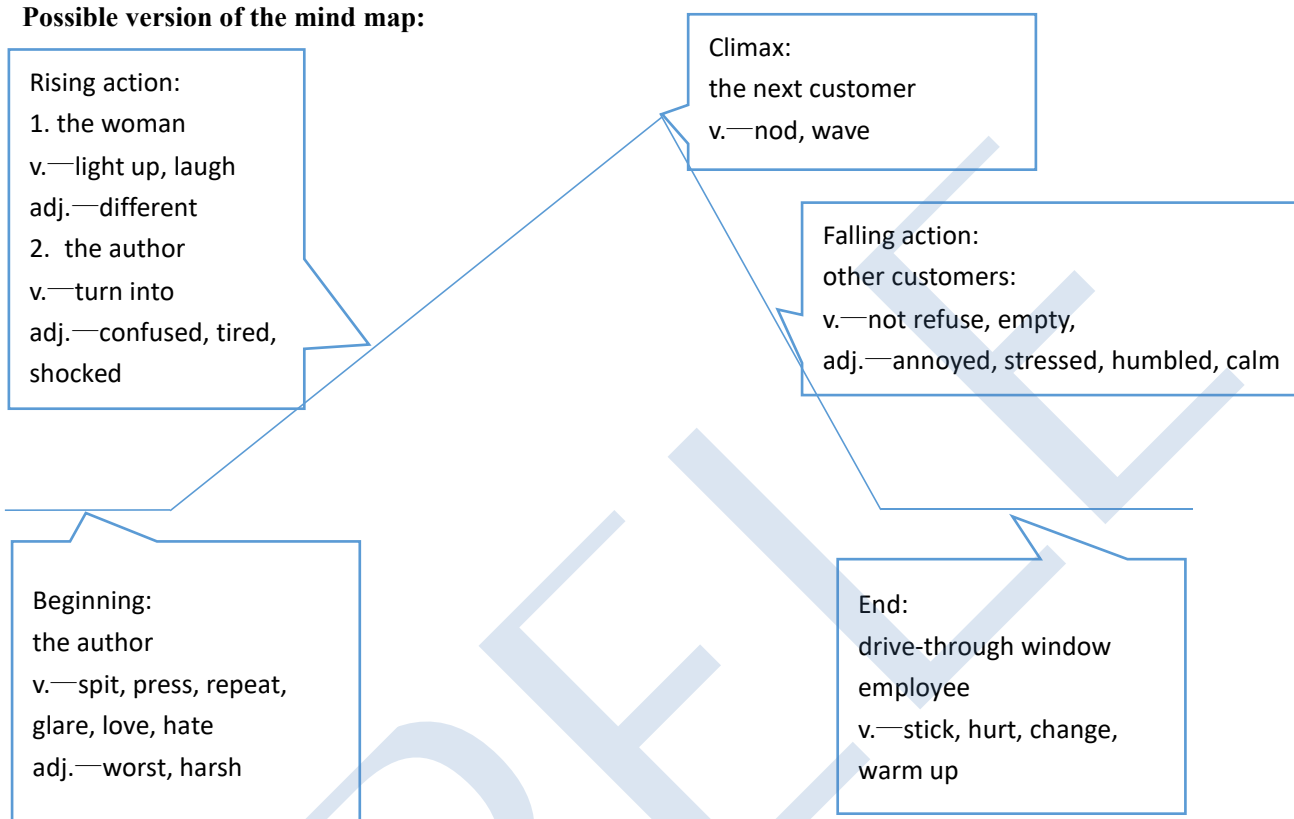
**Possible version of the mind map:**

Rising action:
1. the woman
v.—light up, laugh
adj.—different
2. the author
v.—turn into
adj.—confused, tired, shocked

Climax:
the next customer
v.—nod, wave

Falling action:
other customers:
v.—not refuse, empty,
adj.—annoyed, stressed, humbled, calm

Beginning:
the author
v.—spit, press, repeat, glare, love, hate
adj.—worst, harsh

End:
drive-through window employee
v.—stick, hurt, change, warm up